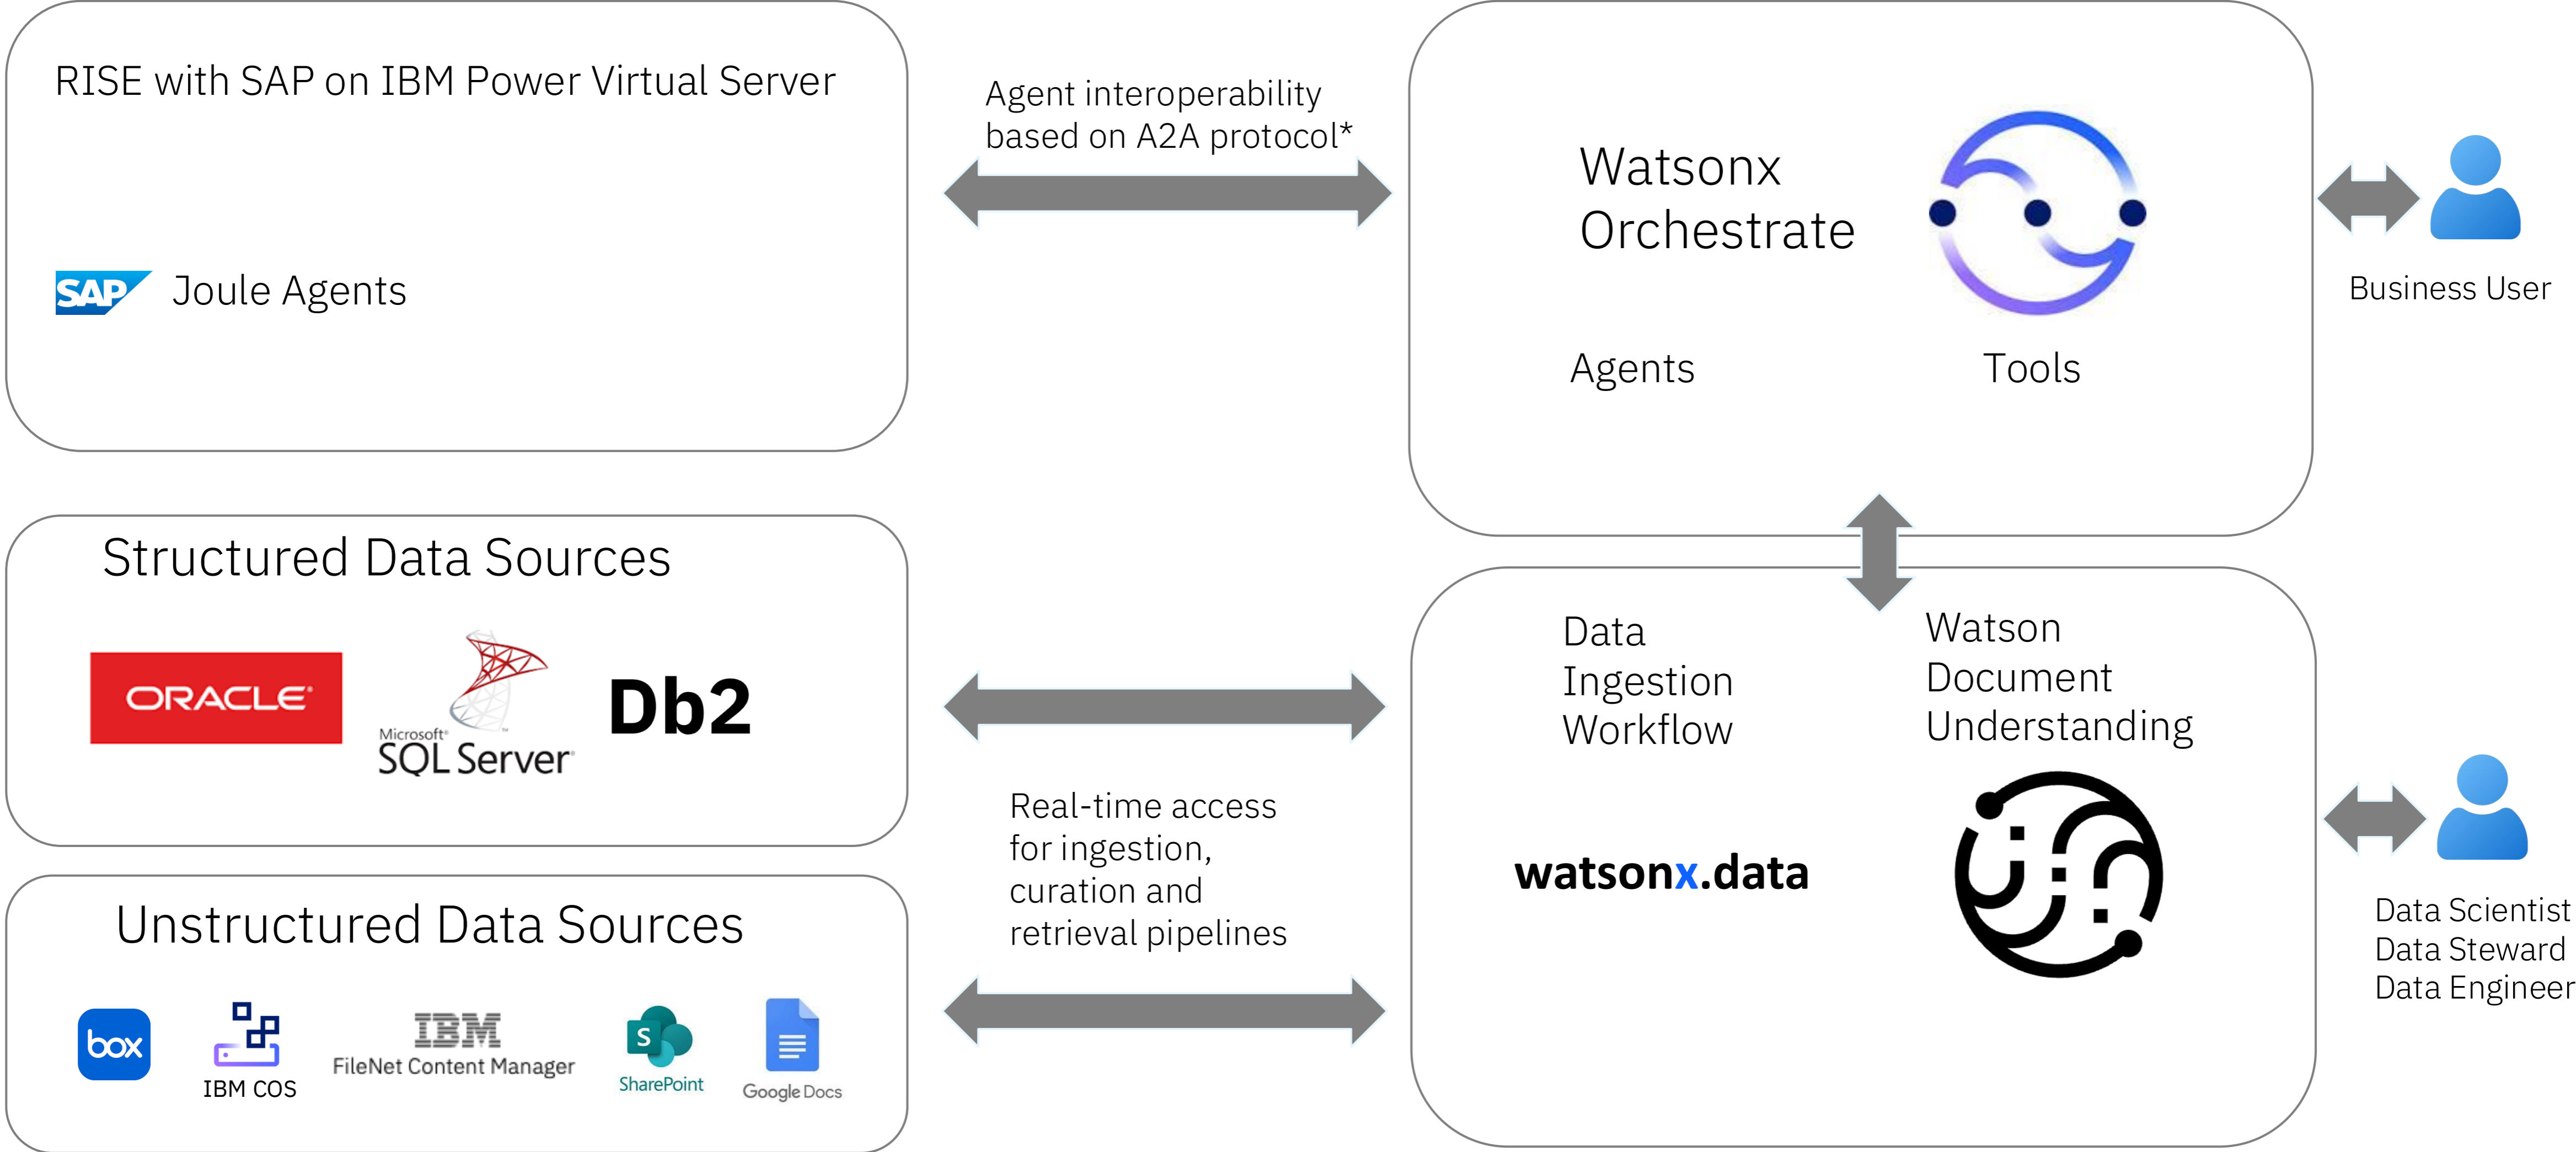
RISE with SAP on IBM Power Virtual Server

SAP Joule Agents

Agent interoperability based on A2A protocol*

Watsonx Orchestrate

Agents

Tools

Business User

Structured Data Sources

ORACLE

Microsoft SQL Server

Db2

Unstructured Data Sources

box

IBM COS

IBM FileNet Content Manager

S SharePoint

Google Docs

Real-time access for ingestion, curation and retrieval pipelines

Data Ingestion Workflow

Watson Document Understanding

watsonx.data

Data Scientist
Data Steward
Data Engineer